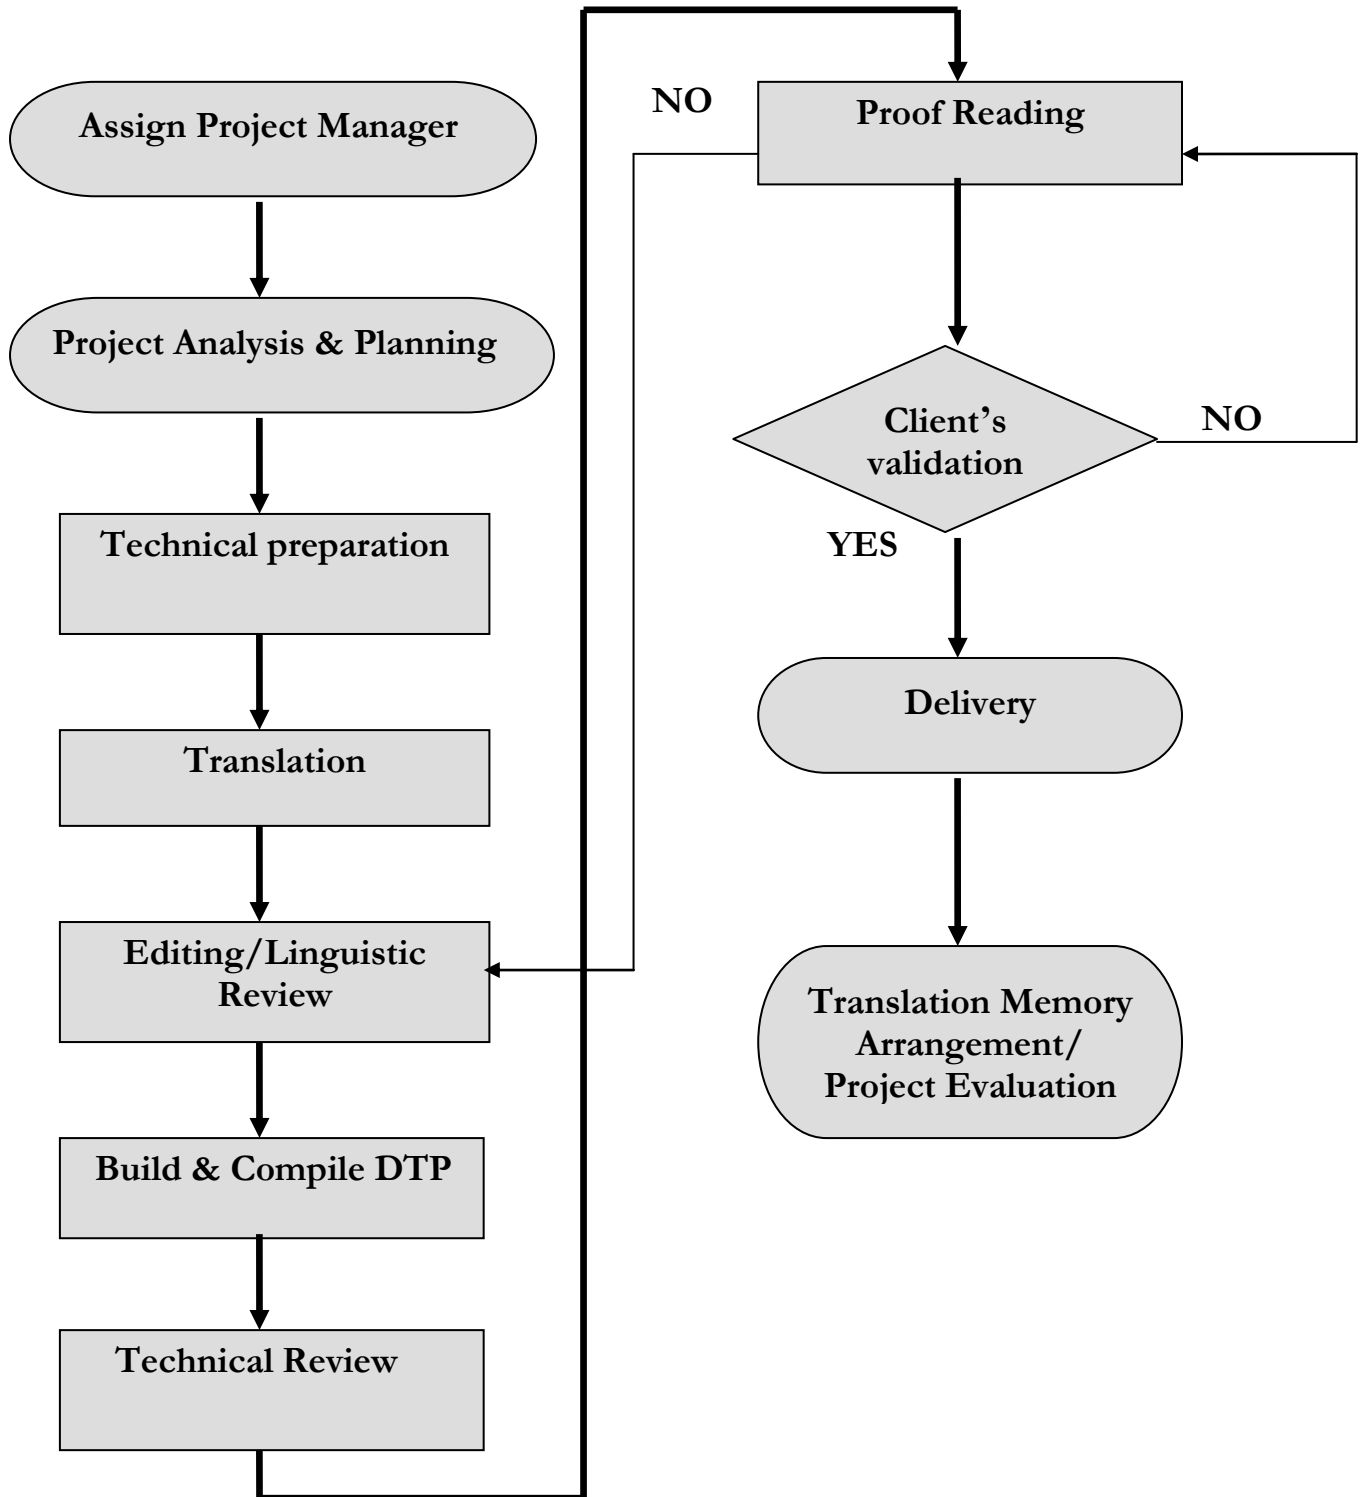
Assign Project Manager

Project Analysis & Planning

Technical preparation

Translation

Editing/Linguistic Review

Build & Compile DTP

Technical Review

NO

Proof Reading

Client's validation

NO

YES

Delivery

Translation Memory Arrangement/ Project Evaluation